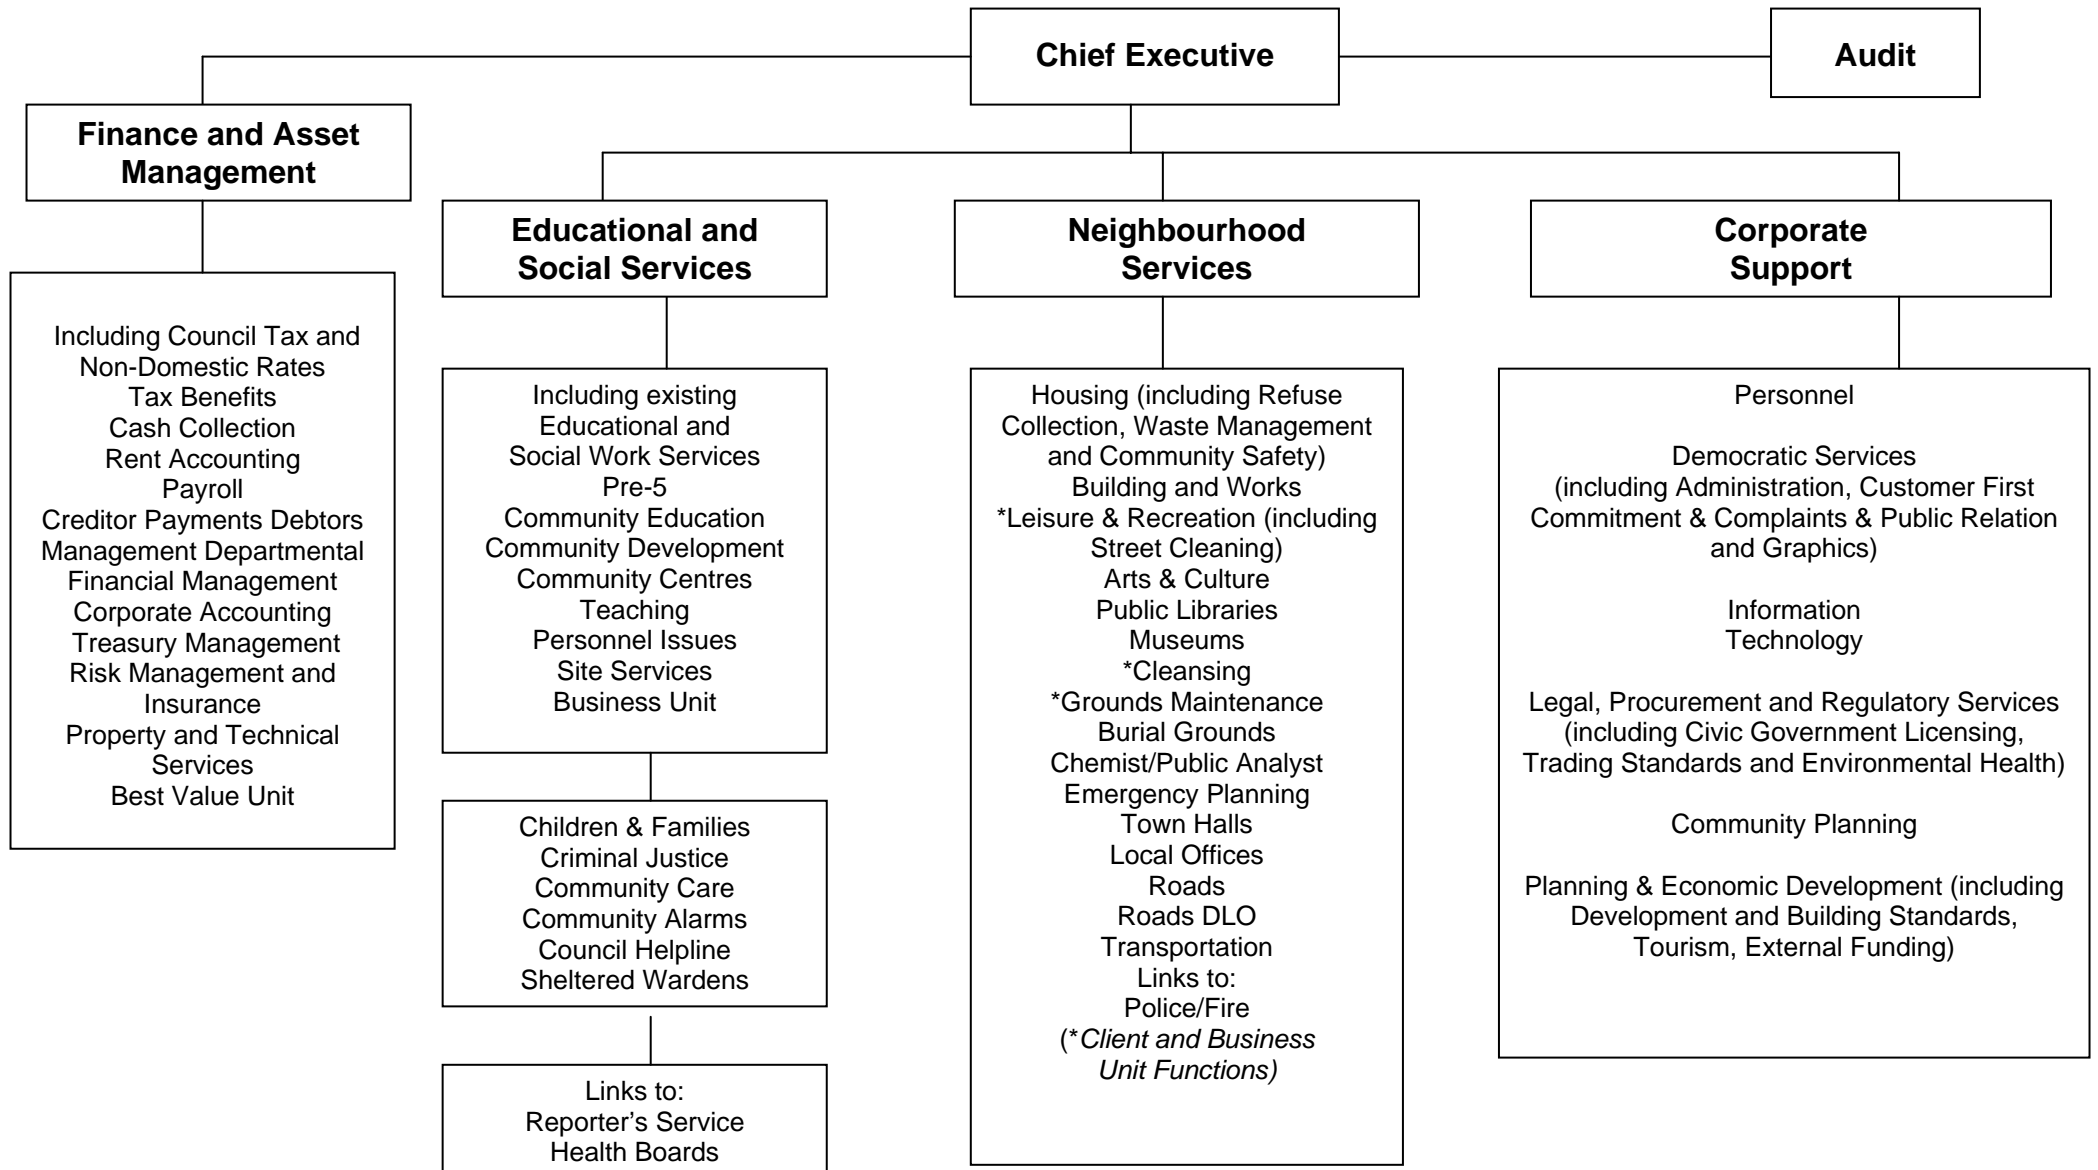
Chief Executive

Audit

Finance and Asset Management

Including Council Tax and Non-Domestic Rates
Tax Benefits
Cash Collection
Rent Accounting
Payroll
Creditor Payments Debtors Management Departmental Financial Management
Corporate Accounting
Treasury Management
Risk Management and Insurance
Property and Technical Services
Best Value Unit

Educational and Social Services

Including existing Educational and Social Work Services
Pre-5
Community Education
Community Development
Community Centres
Teaching
Personnel Issues
Site Services
Business Unit

Children & Families
Criminal Justice
Community Care
Community Alarms
Council Helpline
Sheltered Wardens

Links to:
Reporter's Service
Health Boards

Neighbourhood Services

Housing (including Refuse Collection, Waste Management and Community Safety)
Building and Works
*Leisure & Recreation (including Street Cleaning)
Arts & Culture
Public Libraries
Museums
*Cleansing
*Grounds Maintenance
Burial Grounds
Chemist/Public Analyst
Emergency Planning
Town Halls
Local Offices
Roads
Roads DLO
Transportation
Links to:
Police/Fire
(*Client and Business Unit Functions)

Corporate Support

Personnel

Democratic Services (including Administration, Customer First Commitment & Complaints & Public Relation and Graphics)

Information Technology

Legal, Procurement and Regulatory Services (including Civic Government Licensing, Trading Standards and Environmental Health)

Community Planning

Planning & Economic Development (including Development and Building Standards, Tourism, External Funding)